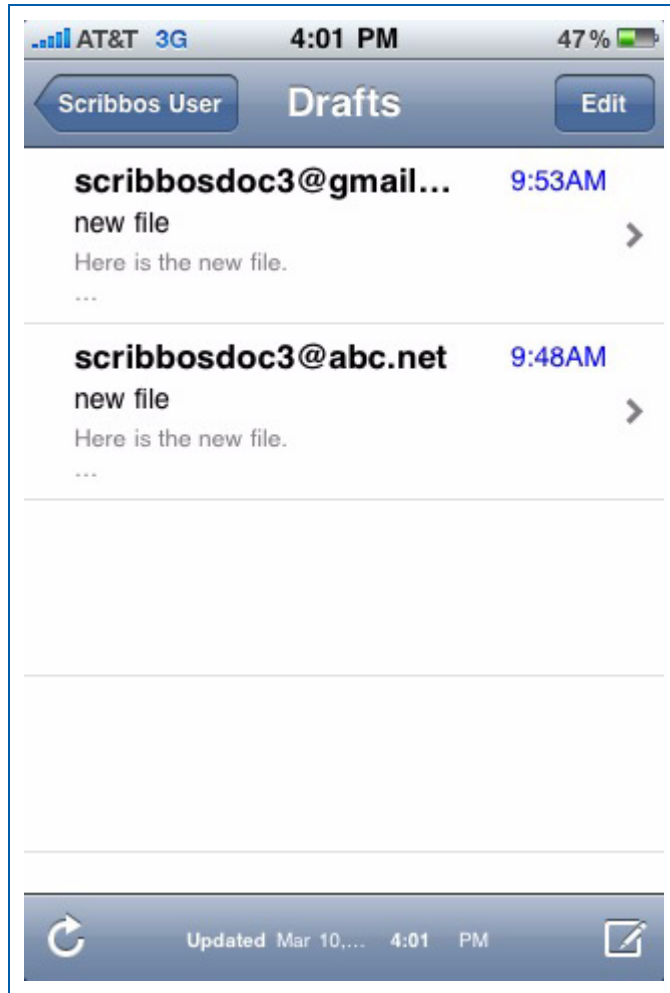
AT&T 3G 4:01 PM 47%

Scribbos User Drafts Edit

scribbosdoc3@gmail... 9:53AM
new file
Here is the new file.
...

scribbosdoc3@abc.net 9:48AM
new file
Here is the new file.
...

Updated Mar 10,... 4:01 PM